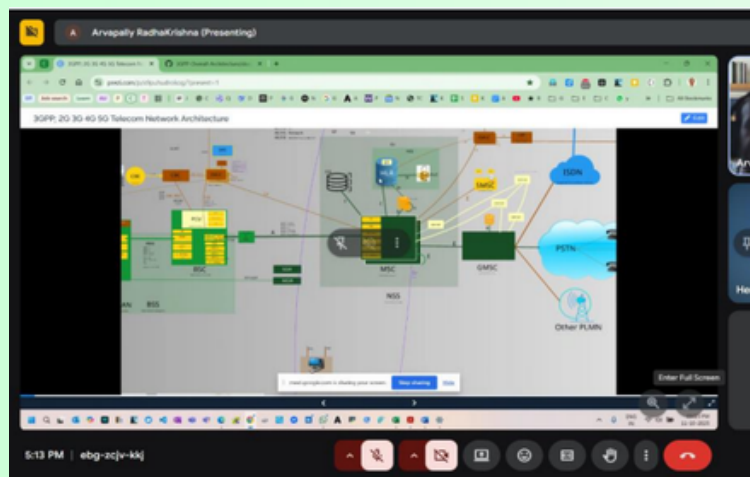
Arvapally RadhaKrishna (Presenting)

3GPP: 2G 3G 4G 5G Telecom Network Architecture

ISDN

BSC

MSC

GMSC

PSTN

BSS

NSS

Other PLMN

meet.google.com is sharing your screen. Stop sharing Hide

Enter Full Screen

5:13 PM | ebg-zcjv-kkj